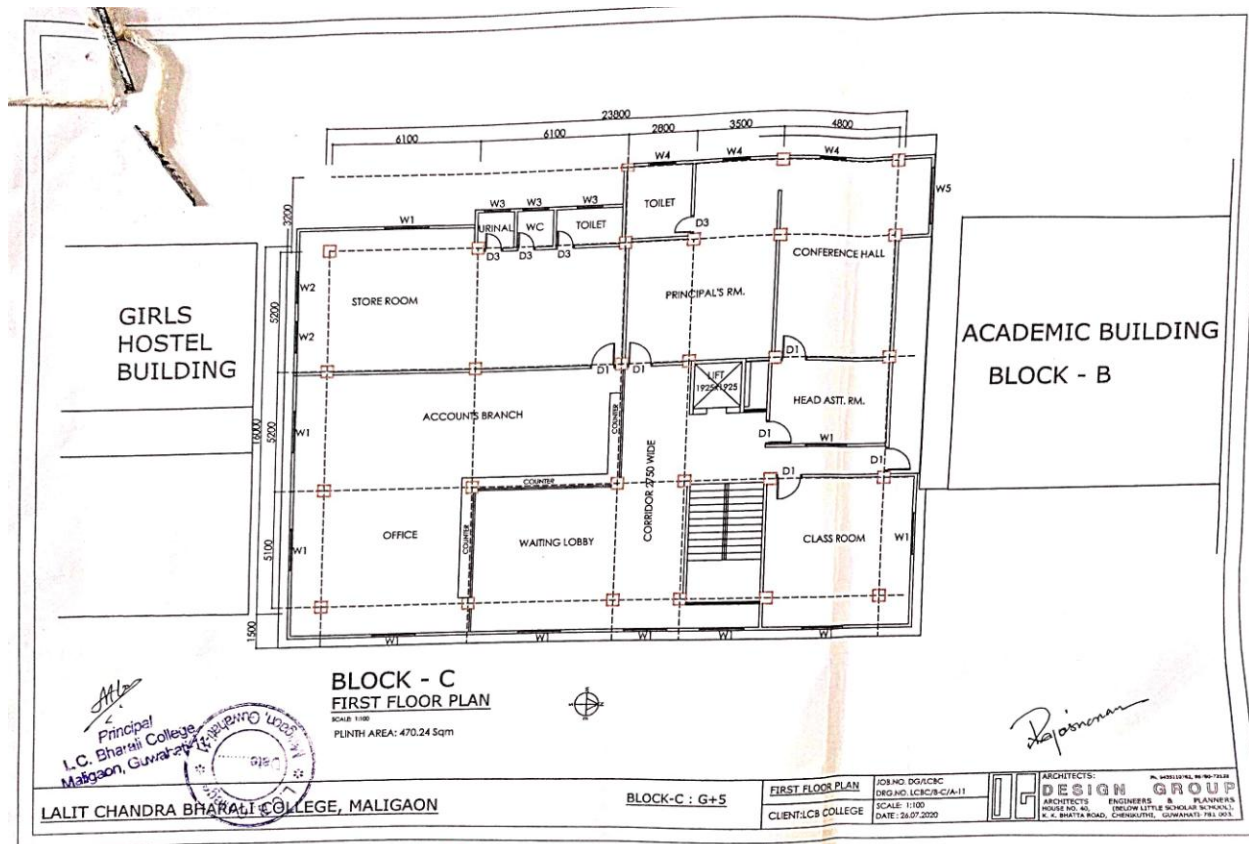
23800
6100
6100
2800
3500
4800
W4
W4
W4
W5
W3
W3
W3
TOILET
3200
W1
URINAL
WC
TOILET
D3
D3
D3
D3
CONFERENCE HALL
W2
5200
STORE ROOM
PRINCIPAL'S RM.
W2
GIRLS HOSTEL BUILDING
ACADEMIC BUILDING
BLOCK - B
D1
D1
D1
LIFT 1925X1925
HEAD ASTT. RM.
16000
5200
W1
ACCOUNTS BRANCH
COUNTER
D1
W1
CORRIDOR 2750 WIDE
D1
D1
COUNTER
5100
W1
OFFICE
COUNTER
WAITING LOBBY
CLASS ROOM
W1
1500
W1
W1
W1
W1
W1

BLOCK - C
FIRST FLOOR PLAN
SCALE: 1:100
PLINTH AREA: 470.24 Sqm

Principal
L.C. Bharali College
Maligaon, Guwahati

LALIT CHANDRA BHARALI COLLEGE, MALIGAON
BLOCK-C : G+5
FIRST FLOOR PLAN
CLIENT:LCB COLLEGE
JOB.NO. DG/LCBC
DRG.NO. LCBC/B-C/A-11
SCALE: 1:100
DATE : 26.07.2020
ARCHITECTS:
DESIGN GROUP
ARCHITECTS ENGINEERS & PLANNERS
HOUSE NO. 40, (BELOW LITTLE SCHOLAR SCHOOL),
K. K. BHATTA ROAD, CHENIKUTHI, GUWAHATI-781 003.